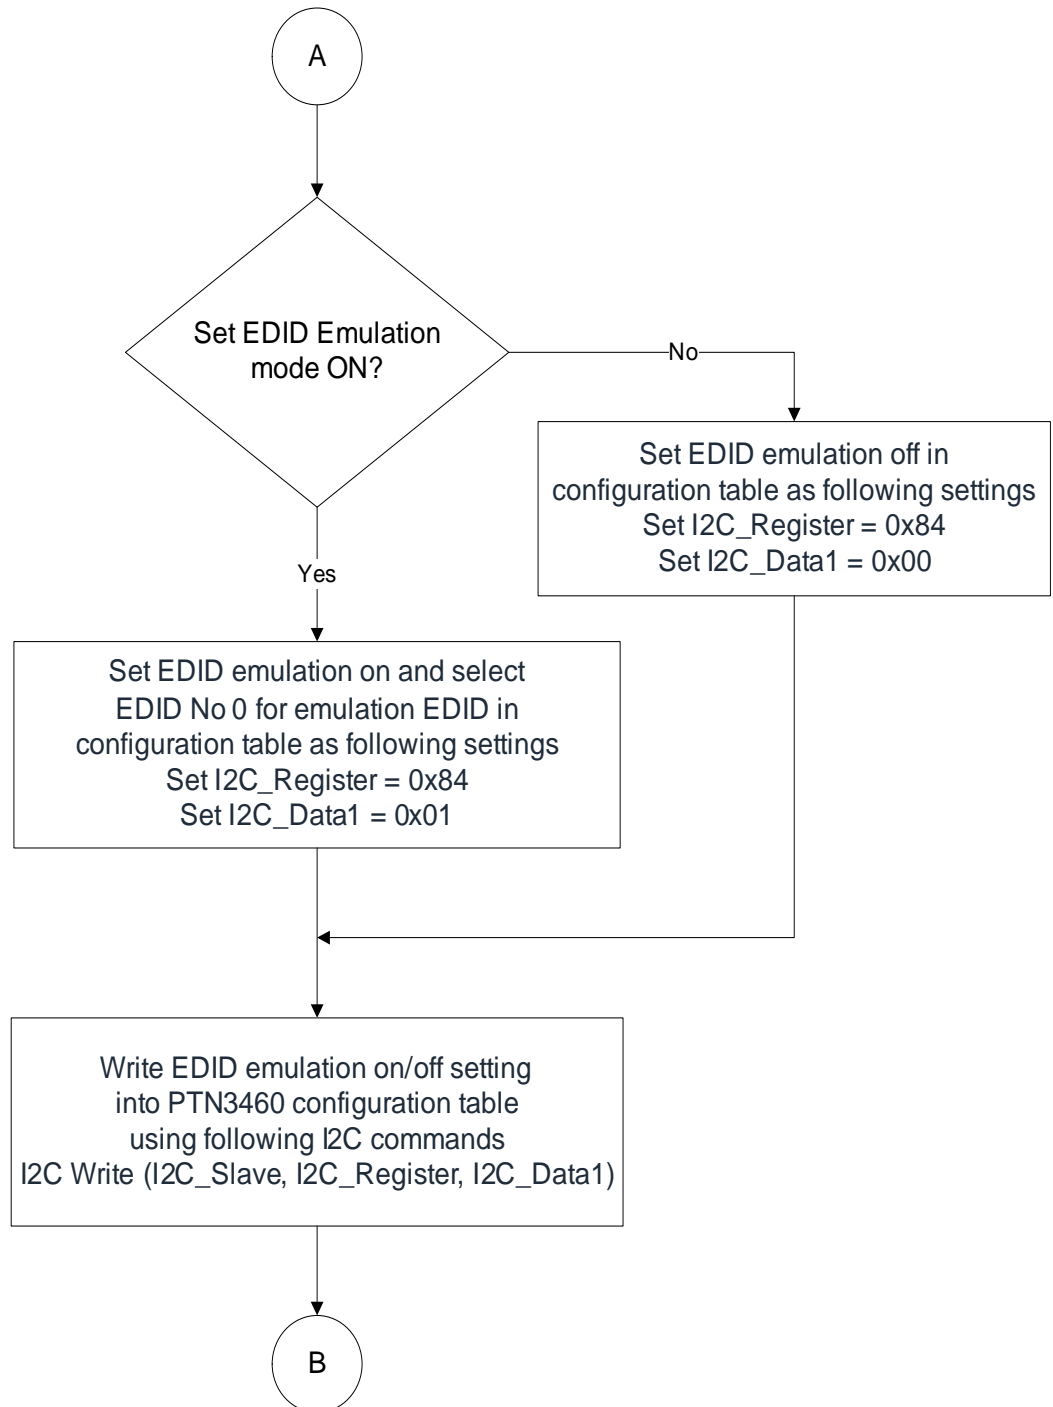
A

Set EDID Emulation mode ON?

No

Set EDID emulation off in configuration table as following settings
Set I2C_Register = 0x84
Set I2C_Data1 = 0x00

Yes

Set EDID emulation on and select EDID No 0 for emulation EDID in configuration table as following settings
Set I2C_Register = 0x84
Set I2C_Data1 = 0x01

Write EDID emulation on/off setting into PTN3460 configuration table using following I2C commands
I2C Write (I2C_Slave, I2C_Register, I2C_Data1)

B